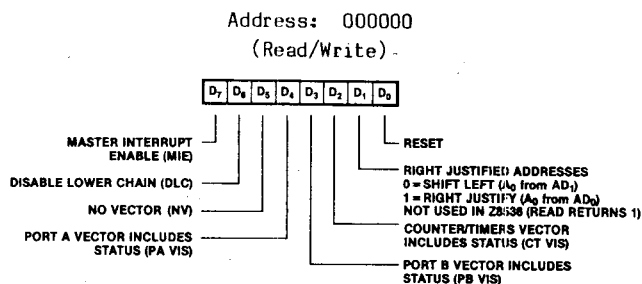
Address: 000000

(Read/Write)

| $D_7$ | $D_6$ | $D_5$ | $D_4$ | $D_3$ | $D_2$ | $D_1$ | $D_0$ |
|---|---|---|---|---|---|---|---|

MASTER INTERRUPT ENABLE (MIE)

DISABLE LOWER CHAIN (DLC)

NO VECTOR (NV)

PORT A VECTOR INCLUDES STATUS (PA VIS)

RESET

RIGHT JUSTIFIED ADDRESSES
0 = SHIFT LEFT ($A_0$ from $AD_1$)
1 = RIGHT JUSTIFY ($A_0$ from $AD_0$)
NOT USED IN Z8536 (READ RETURNS 1)

COUNTER/TIMERS VECTOR INCLUDES STATUS (CT VIS)

PORT B VECTOR INCLUDES STATUS (PB VIS)